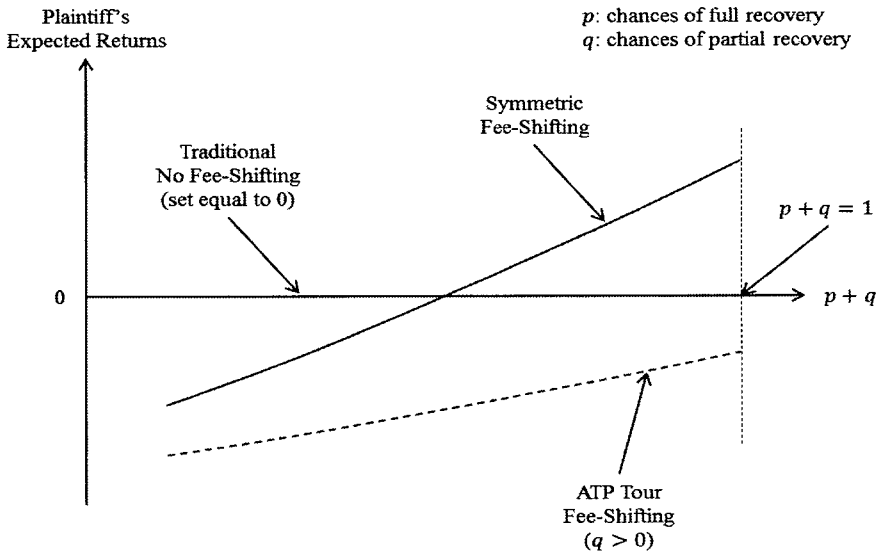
Plaintiff's Expected Returns

$p$: chances of full recovery
$q$: chances of partial recovery

Symmetric Fee-Shifting

Traditional No Fee-Shifting (set equal to 0)

$p + q = 1$

0

$p + q$

ATP Tour Fee-Shifting ($q > 0$)